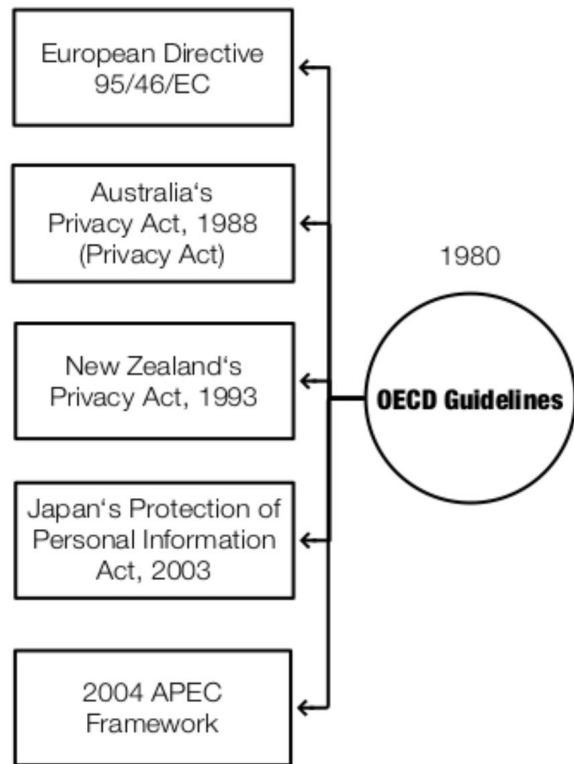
European Directive 95/46/EC

Australia‘s Privacy Act, 1988 (Privacy Act)

New Zealand‘s Privacy Act, 1993

Japan‘s Protection of Personal Information Act, 2003

2004 APEC Framework

1980

OECD Guidelines